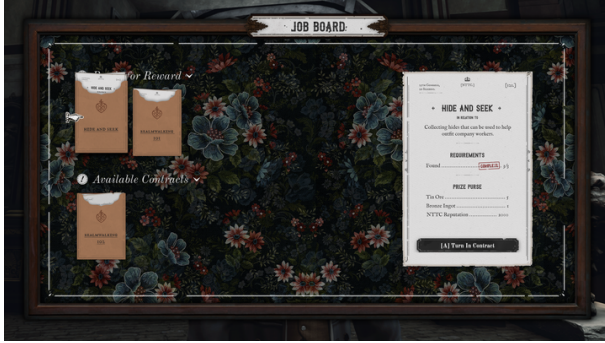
JOB BOARD

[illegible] for Reward

HIDE AND SEEK

HIDE AND SEEK

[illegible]

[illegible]

Available Contracts

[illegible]

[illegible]

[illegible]

HIDE AND SEEK

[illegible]

Collecting hides that can be used to help outfit company workers.

REQUIREMENTS

Found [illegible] COMPLETE 3/3

PRIZE PURSE

Tin Ore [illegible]

Bronze Ingot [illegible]

NTTC Reputation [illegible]

[A] Turn In Contract